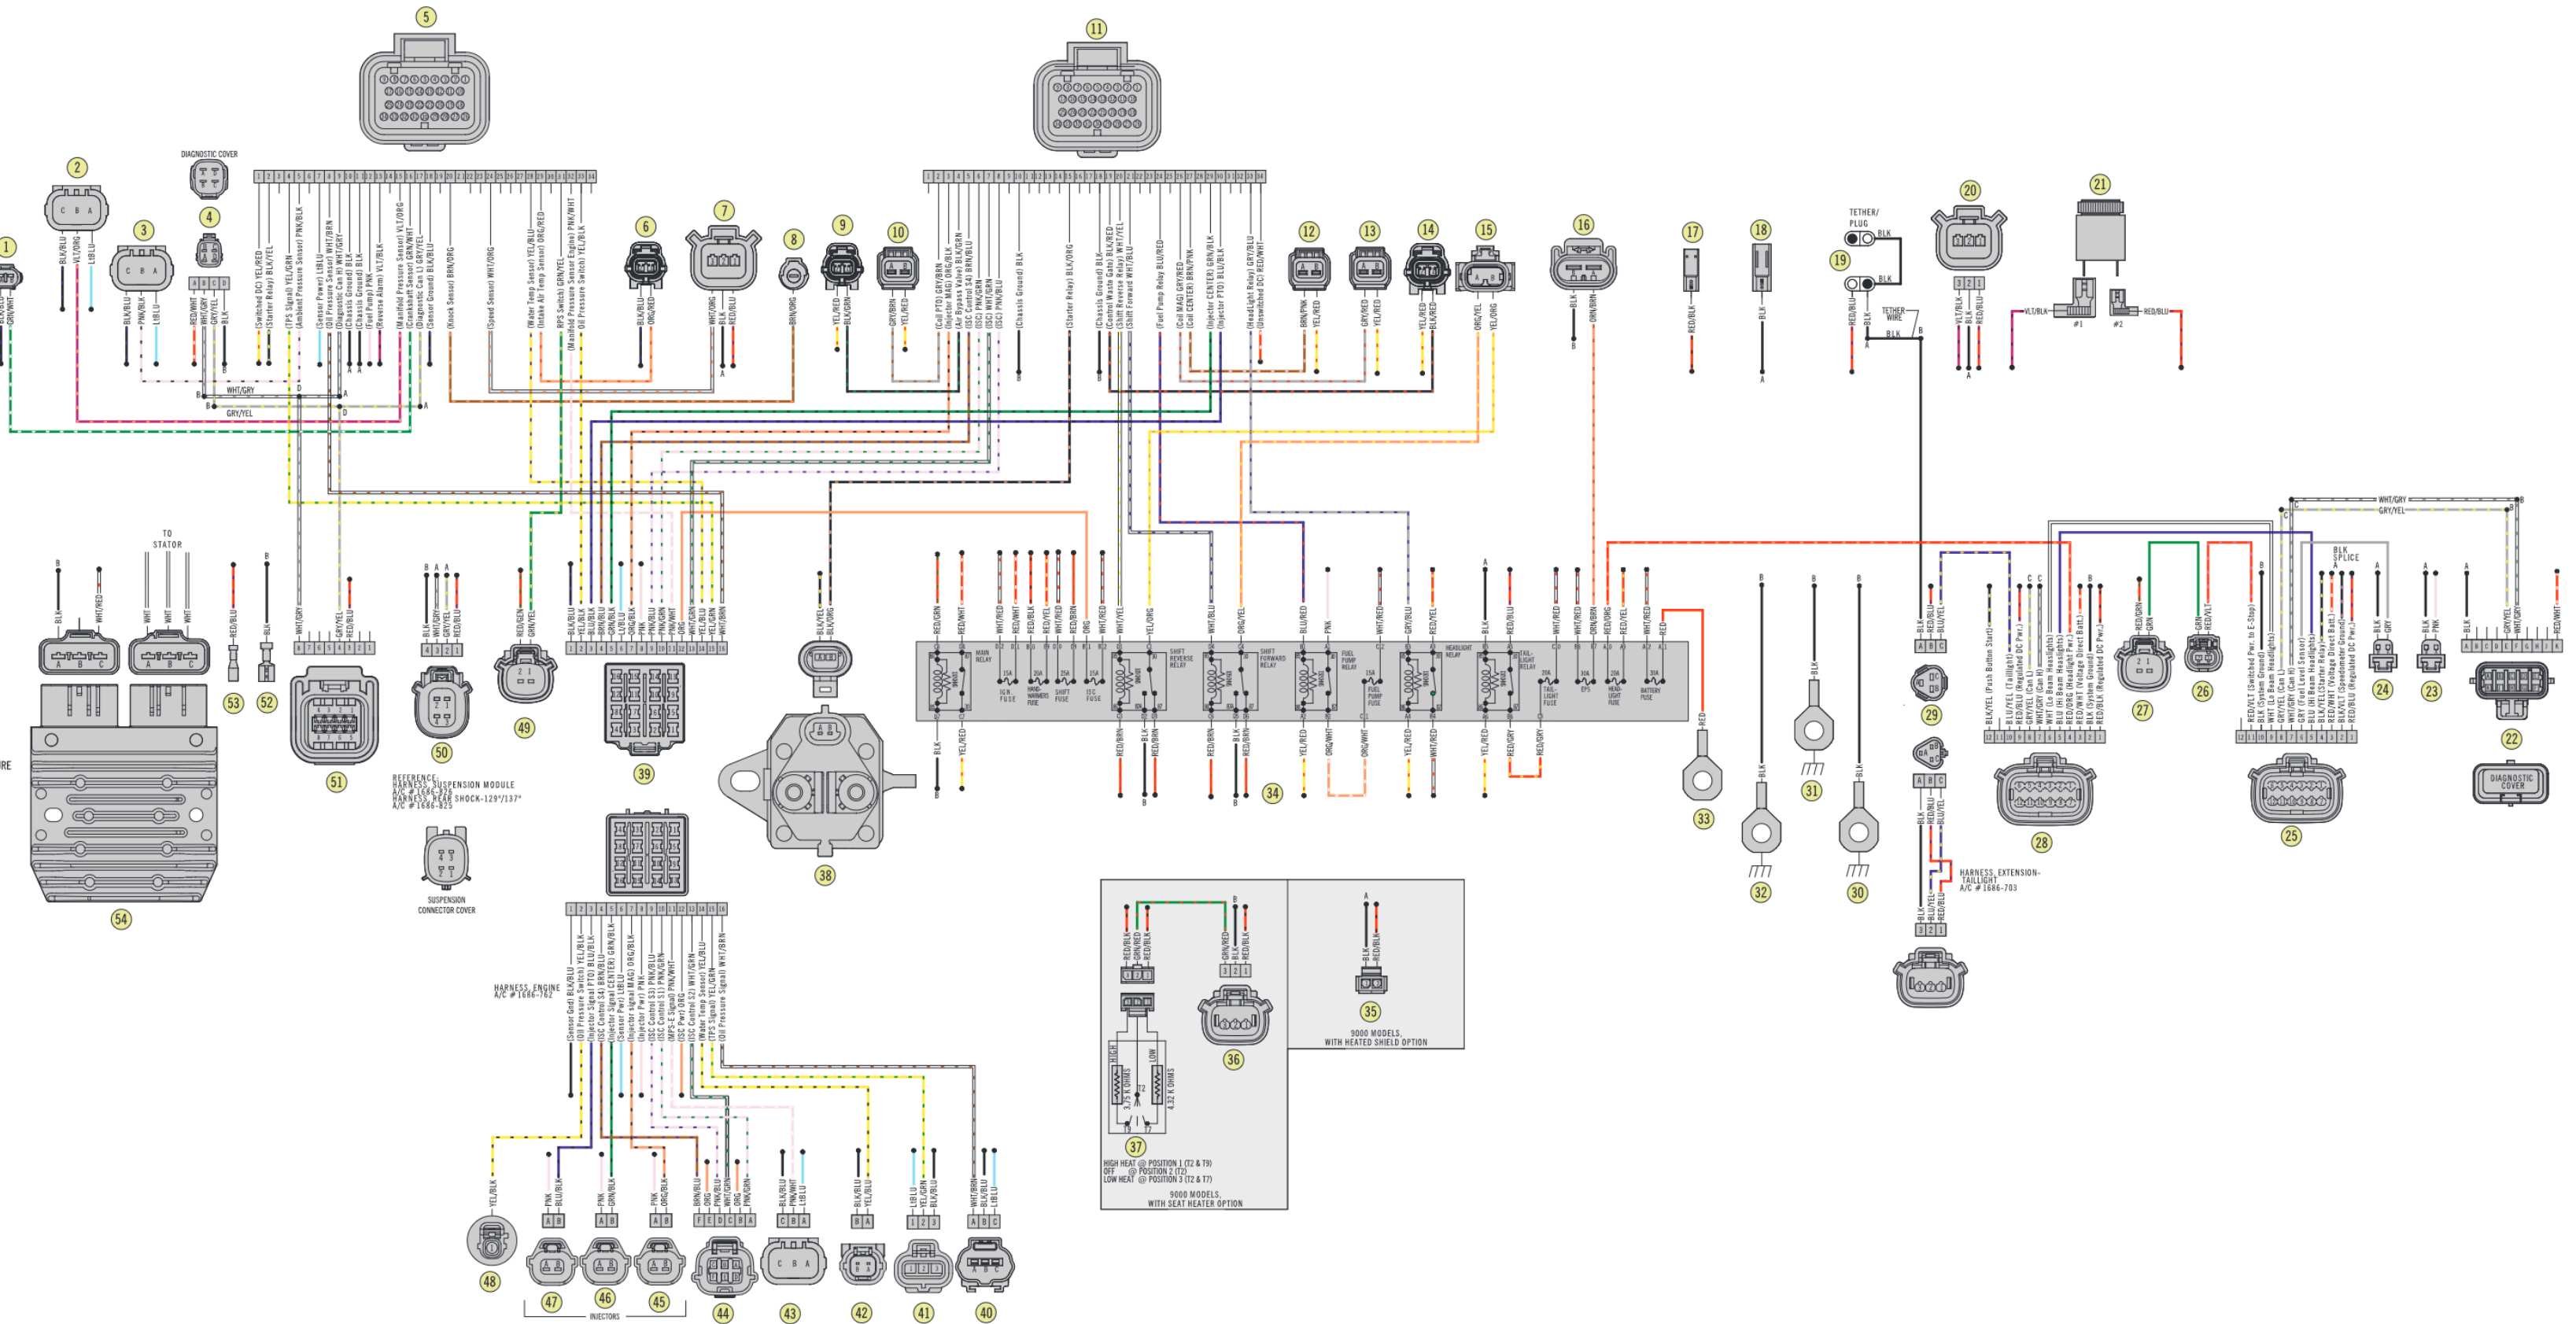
5
11
2
3
4
DIAGNOSTIC COVER
1
6
7
8
9
10
12
13
14
15
16
17
18
19
20
21
TETHER/PLUG
TETHER WIRE
BLK
VLT/BLK
RED/BLU
#1
#2
(Switched DC) YEL/RED
(Starter Relay) BLK/YEL
(TPS Signal) YEL/GRN
(Ambient Pressure Sensor) PNK/BLK
(Sensor Power) LtBLU
(Oil Pressure Sensor) WHT/BRN
(Diagnostic Can H) WHT/GRY
(Chassis Ground) BLK
(Chassis Ground) BLK
(Fuel Pump) PNK
(Reverse Alarm) VLT/BLK
(Manifold Pressure Sensor) VLT/ORG
(Crankshaft Sensor) GRN/WHT
(Diagnostic Can L) GRY/YEL
(Sensor Ground) BLK/BLU
(Knock Sensor) BRN/ORG
(Speed Sensor) WHT/ORG
(Water Temp Sensor) YEL/BLU
(Intake Air Temp Sensor) ORG/RED
RPS Switch) GRN/YEL
(Manifold Pressure Sensor Engine) PNK/WHT
Oil Pressure Switch) YEL/BLK
(Coil PTO) GRY/BRN
(Injector MAG) ORG/BLK
(Air Bypass Valve) BLK/GRN
(ISC Control S4) BRN/BLU
(ISC) PNK/GRN
(ISC) WHT/GRN
(ISC) PNK/BLU
(Chassis Ground) BLK
(Starter Relay) BLK/ORG
(Chassis Ground) BLK
(Control Waste Gate) BLK/RED
(Shift Reverse Relay) WHT/YEL
(Shift Forward WHT/BLU
(Fuel Pump Relay BLU/RED
(Coil MAG) GRY/RED
(Coil CENTER) BRN/PNK
(Injector CENTER) GRN/BLK
(Injector PTO) BLU/BLK
(Headlight Relay) GRY/BLU
(Unswitched DC) RED/WHT
WHT/GRY
GRY/YEL
BLK SPLICE
TO STATOR
54
53
52
51
50
49
39
38
REFERENCE:
HARNESS, SUSPENSION MODULE A/C #1686-828
HARNESS, REAR SHOCK-129"/137" A/C #1686-825
SUSPENSION CONNECTOR COVER
MAIN RELAY
IGN. FUSE
HAND-WARMERS FUSE
SHIFT FUSE
ISC FUSE
SHIFT REVERSE RELAY
SHIFT FORWARD RELAY
FUEL PUMP RELAY
FUEL PUMP FUSE
HEADLIGHT RELAY
TAIL-LIGHT RELAY
TAIL-LIGHT FUSE
EPS
HEAD-LIGHT FUSE
BATTERY FUSE
34
33
32
31
30
29
28
27
26
25
24
23
22
DIAGNOSTIC COVER
HARNESS, EXTENSION-TAILLIGHT A/C #1686-703
HARNESS, ENGINE A/C #1686-762
(Sensor Gnd) BLK/BLU
(Oil Pressure Switch) YEL/BLK
(Injector Signal PTO) BLU/BLK
(ISC Control S4) BRN/BLU
(Injector Signal CENTER) GRN/BLK
(Sensor Pwr) LtBLU
(Injector Signal MAG) ORG/BLK
(Injector Pwr) PNK
(ISC Control S3) PNK/BLU
(ISC Control S1) PNK/GRN
(MAPS-E Signal) PNK/WHT
(ISC Pwr) ORG
(ISC Control S2) WHT/GRN
(Water Temp Sensor) YEL/BLU
(TPS Signal) YEL/GRN
(Oil Pressure Signal) WHT/BRN
48
47
46
45
44
43
42
41
40
INJECTORS
37
36
35
HIGH
LOW
3.75 K OHMS
4.32 K OHMS
HIGH HEAT @ POSITION 1 (T2 & T9)
OFF @ POSITION 2 (T2)
LOW HEAT @ POSITION 3 (T2 & T7)
9000 MODELS, WITH SEAT HEATER OPTION
9000 MODELS, WITH HEATED SHIELD OPTION